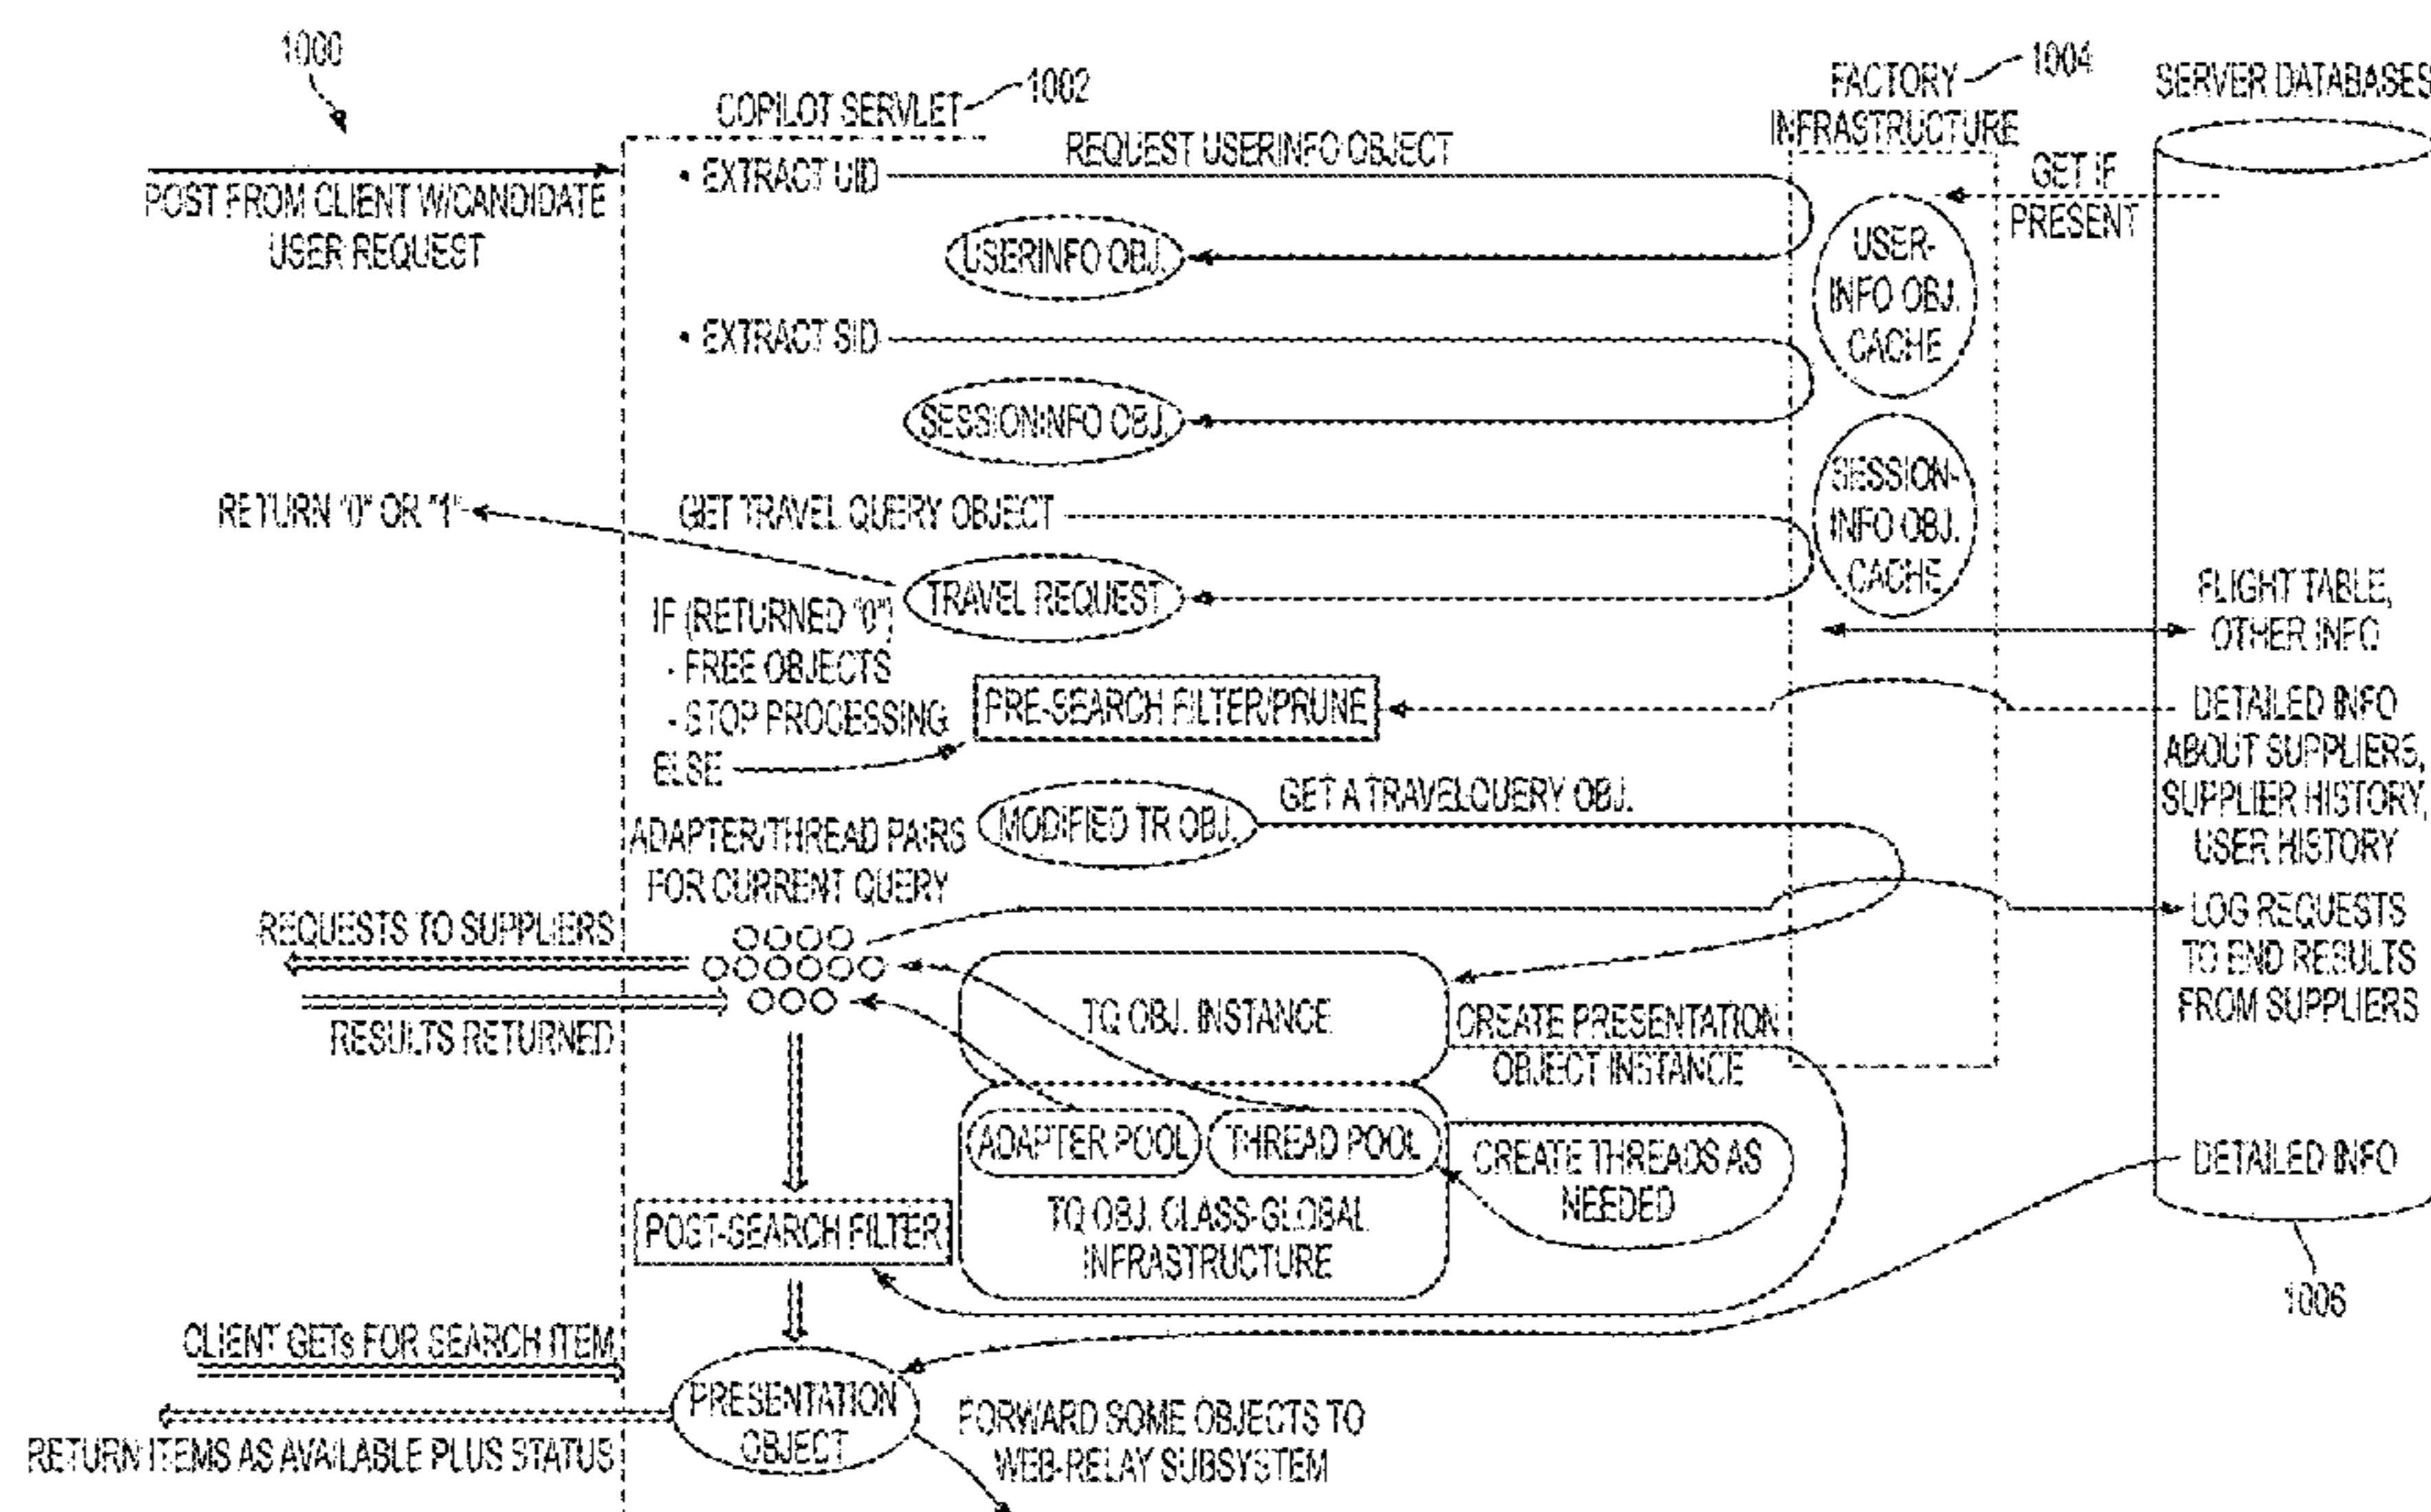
1000

COPILOT SERVLET 1002

FACTORY INFRASTRUCTURE 1004

SERVER DATABASES

POST FROM CLIENT W/CANDIDATE USER REQUEST

• EXTRACT UID

REQUEST USERINFO OBJECT

GET IF PRESENT

USERINFO OBJ.

USER-INFO OBJ. CACHE

• EXTRACT SID

SESSIONINFO OBJ.

SESSION-INFO OBJ. CACHE

RETURN "0" OR "1"

GET TRAVEL QUERY OBJECT

TRAVEL REQUEST

FLIGHT TABLE, OTHER INFO

IF (RETURNED "0")
- FREE OBJECTS
- STOP PROCESSING
ELSE

PRE-SEARCH FILTER/PRUNE

DETAILED INFO ABOUT SUPPLIERS, SUPPLIER HISTORY, USER HISTORY

MODIFIED TR OBJ.

GET A TRAVELQUERY OBJ.

ADAPTER/THREAD PAIRS FOR CURRENT QUERY

REQUESTS TO SUPPLIERS

LOG REQUESTS TO END RESULTS FROM SUPPLIERS

RESULTS RETURNED

TQ OBJ. INSTANCE

CREATE PRESENTATION OBJECT INSTANCE

ADAPTER POOL

THREAD POOL

CREATE THREADS AS NEEDED

DETAILED INFO

TQ OBJ. CLASS-GLOBAL INFRASTRUCTURE

POST-SEARCH FILTER

1006

CLIENT GETs FOR SEARCH ITEM

PRESENTATION OBJECT

RETURN ITEMS AS AVAILABLE PLUS STATUS

FORWARD SOME OBJECTS TO WEB-RELAY SUBSYSTEM